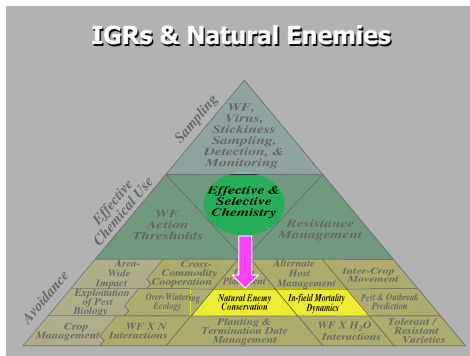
IGRs & Natural Enemies

Sampling

WF, Virus, Stickiness Sampling, Detection, & Monitoring

Effective Chemical Use

Effective & Selective Chemistry

WF Action Thresholds

Resistance Management

Avoidance

Area-Wide Impact

Cross-Commodity Cooperation

Placement

Alternate Host Management

Inter-Crop Movement

Exploitation of Pest Biology

Over-Wintering Ecology

Natural Enemy Conservation

In-field Mortality Dynamics

Pest & Outbreak Prediction

Crop Management

WF X N Interactions

Planting & Termination Date Management

WF X $H_2O$ Interactions

Tolerant / Resistant Varieties